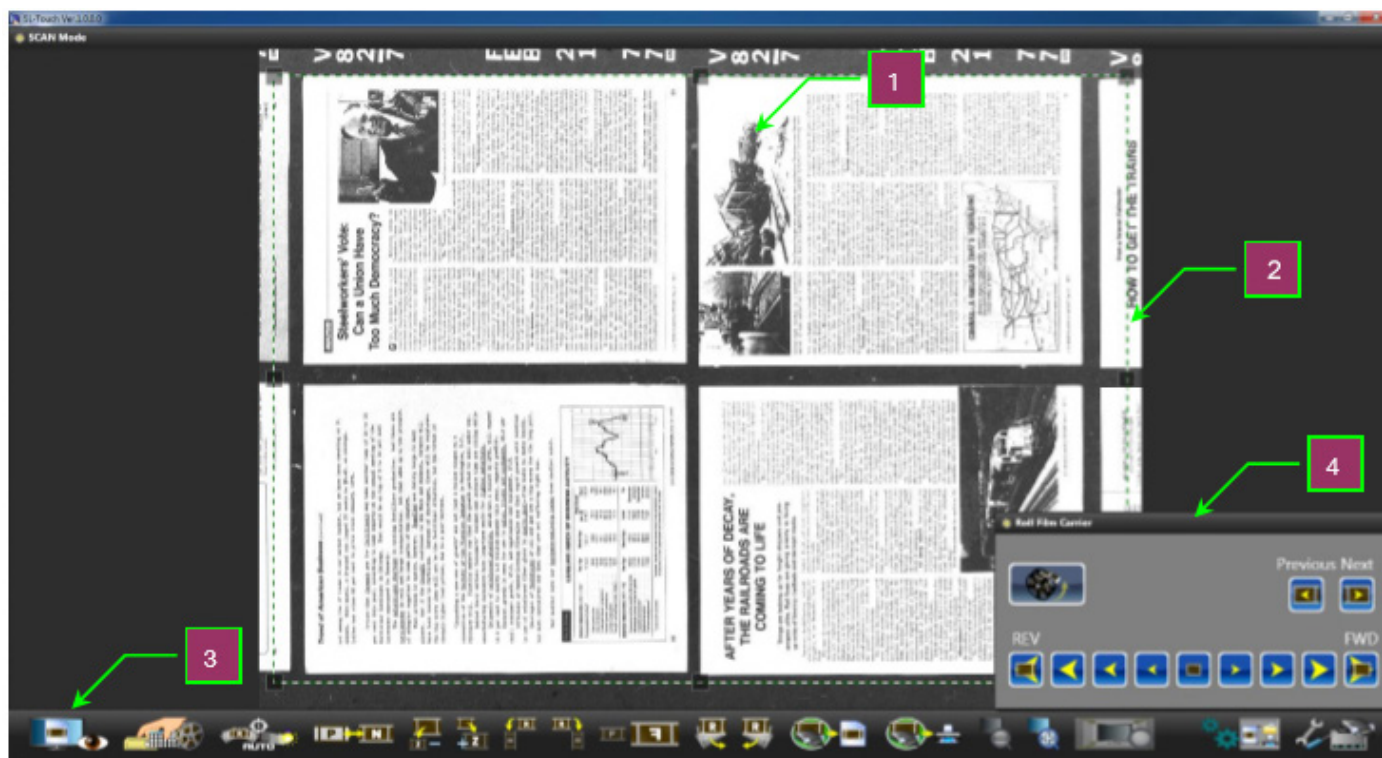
SL-Touch Ver 1.0.0.0

SCAN Mode

1

2

3

4

Steelworkers' Vote: Can a Union Have Too Much Democracy?

HOW TO GET THE TRAINS

AFTER YEARS OF DECAY, THE RAILROADS ARE COMING TO LIFE

Roll Film Carrier

Previous Next

REV

FWD

AUTO